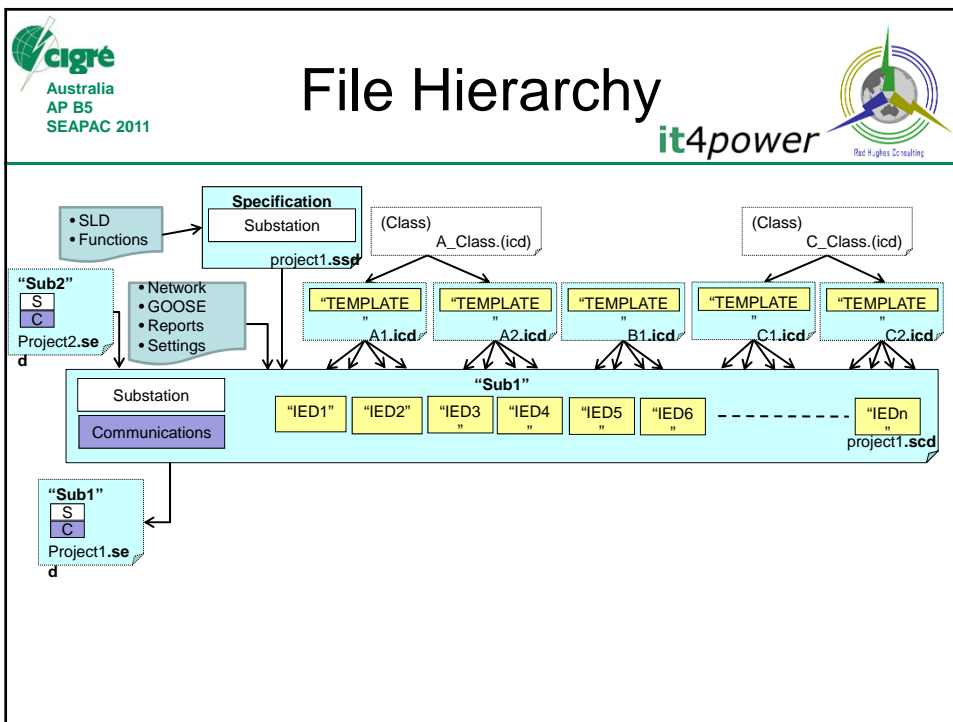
cigré
Australia
AP B5
SEAPAC 2011

File Hierarchy

it4power

Rod Hughes Consulting

• SLD
• Functions

Specification
Substation
project1.ssd

(Class)
A_Class.(icd)

(Class)
C_Class.(icd)

"Sub2"
S
C
Project2.sed

• Network
• GOOSE
• Reports
• Settings

"TEMPLATE"
A1.icd

"TEMPLATE"
A2.icd

"TEMPLATE"
B1.icd

"TEMPLATE"
C1.icd

"TEMPLATE"
C2.icd

Substation
Communications

"Sub1"

"IED1"
"IED2"
"IED3"
"IED4"
"IED5"
"IED6"
"IEDn"
project1.scd

"Sub1"
S
C
Project1.sed